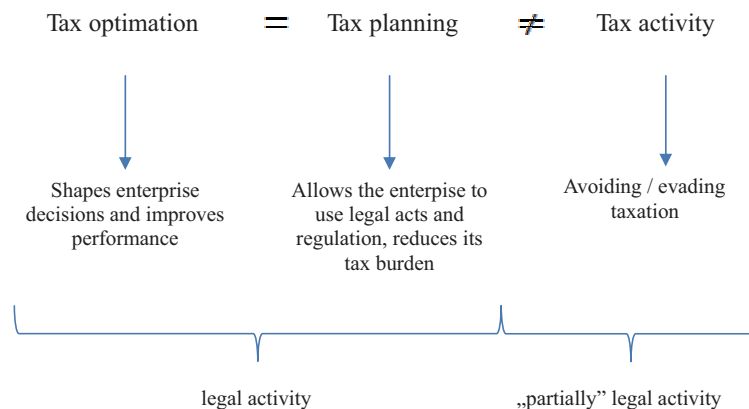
Tax optimation $=$ Tax planning $\neq$ Tax activity

Shapes enterprise decisions and improves performance

Allows the enterpise to use legal acts and regulation, reduces its tax burden

Avoiding / evading taxation

legal activity

„partially” legal activity